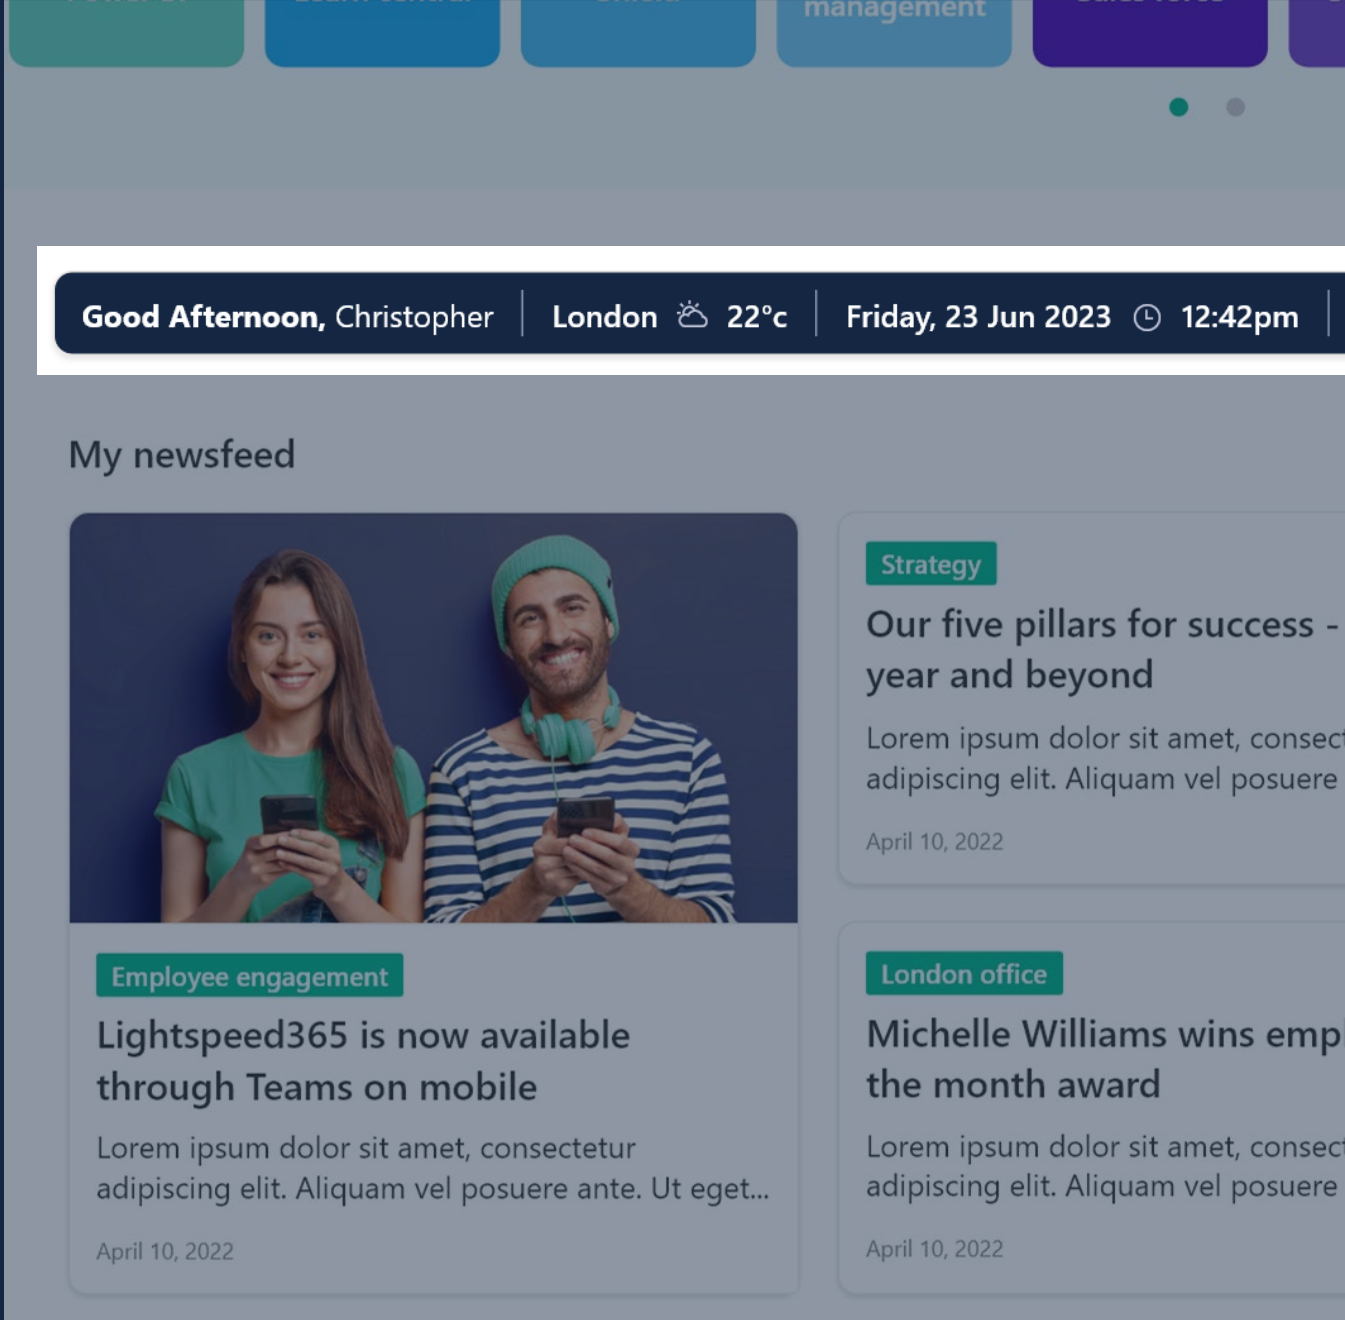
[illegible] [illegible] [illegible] management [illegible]

Good Afternoon, Christopher | London 22°c | Friday, 23 Jun 2023 12:42pm

My newsfeed

Employee engagement

Lightspeed365 is now available through Teams on mobile

Lorem ipsum dolor sit amet, consectetur adipiscing elit. Aliquam vel posuere ante. Ut eget...

April 10, 2022

Strategy

Our five pillars for success - year and beyond

Lorem ipsum dolor sit amet, consect adipiscing elit. Aliquam vel posuere

April 10, 2022

London office

Michelle Williams wins emp the month award

Lorem ipsum dolor sit amet, consec adipiscing elit. Aliquam vel posuere

April 10, 2022